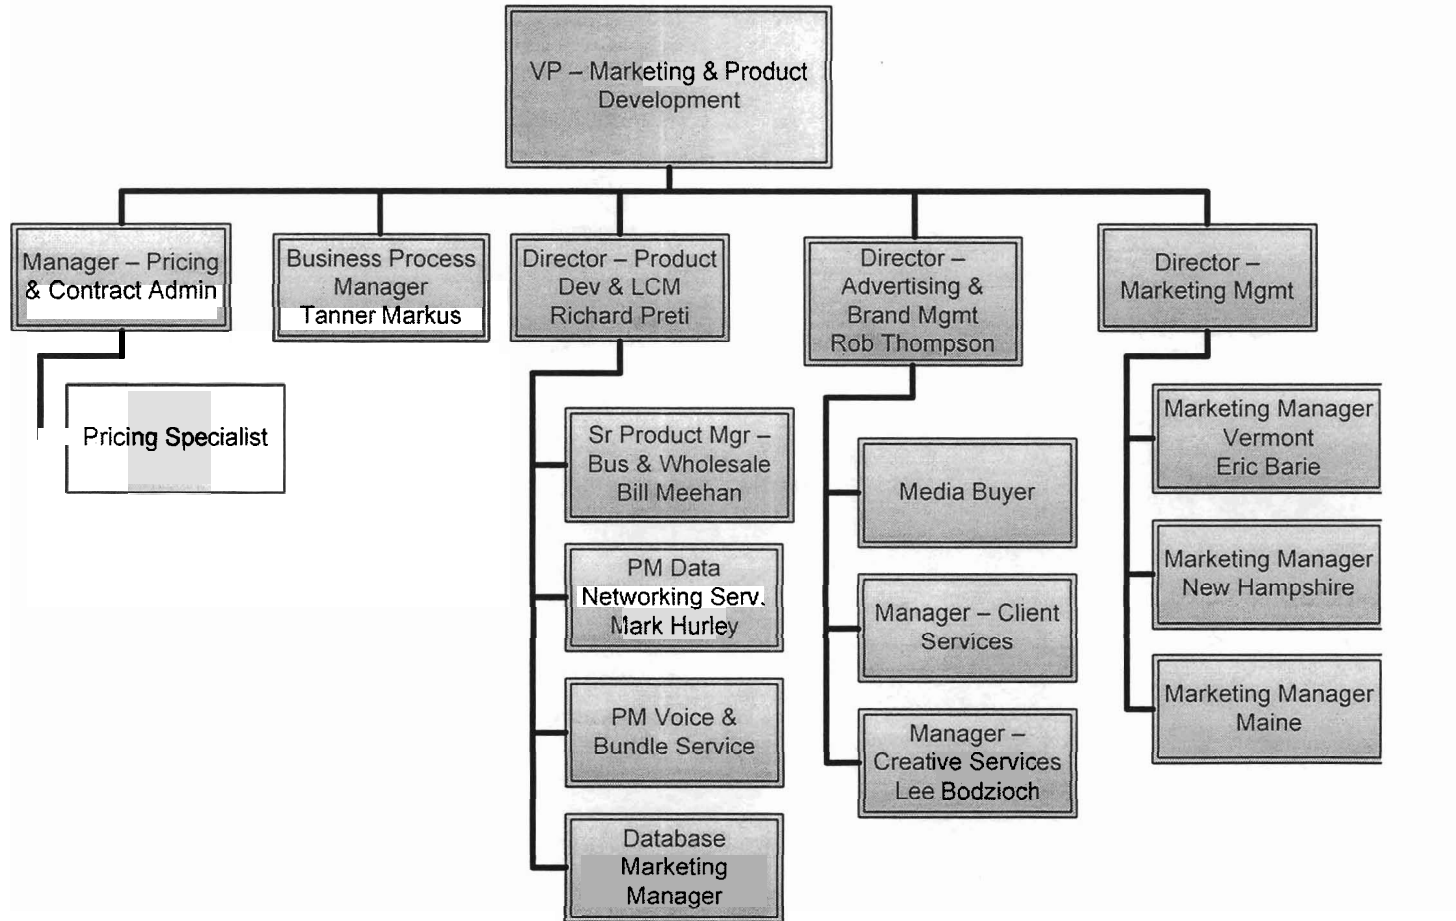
VP – Marketing & Product Development

Manager – Pricing & Contract Admin

Pricing Specialist

Business Process Manager
Tanner Markus

Director – Product Dev & LCM
Richard Preti

Sr Product Mgr – Bus & Wholesale
Bill Meehan

PM Data Networking Serv.
Mark Hurley

PM Voice & Bundle Service

Database Marketing Manager

Director – Advertising & Brand Mgmt
Rob Thompson

Media Buyer

Manager – Client Services

Manager – Creative Services
Lee Bodzioch

Director – Marketing Mgmt

Marketing Manager Vermont
Eric Barie

Marketing Manager New Hampshire

Marketing Manager Maine